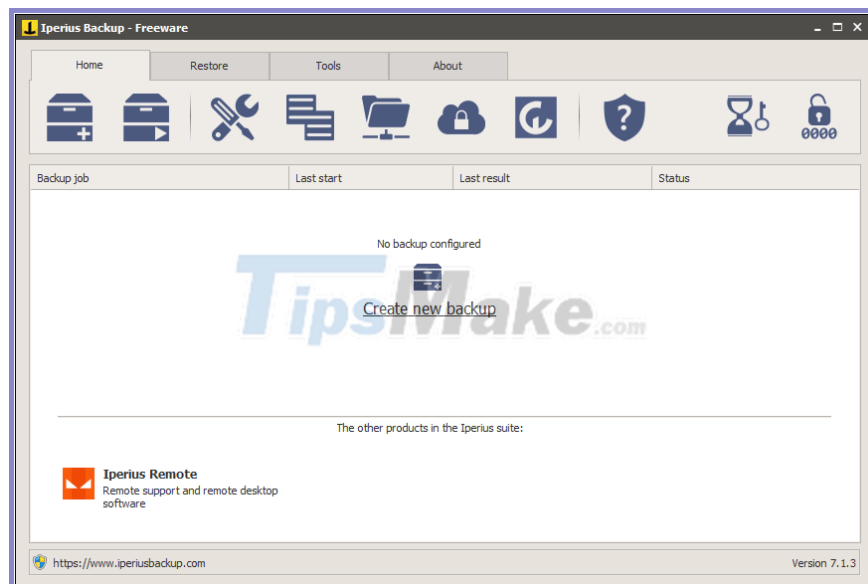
Iperius Backup - Freeware

Home | Restore | Tools | About

| Backup job | Last start | Last result | Status |
|---|---|---|---|

No backup configured

Create new backup

TipsMake.com

The other products in the Iperius suite:

Iperius Remote
Remote support and remote desktop software

https://www.iperiusbackup.com

Version 7.1.3